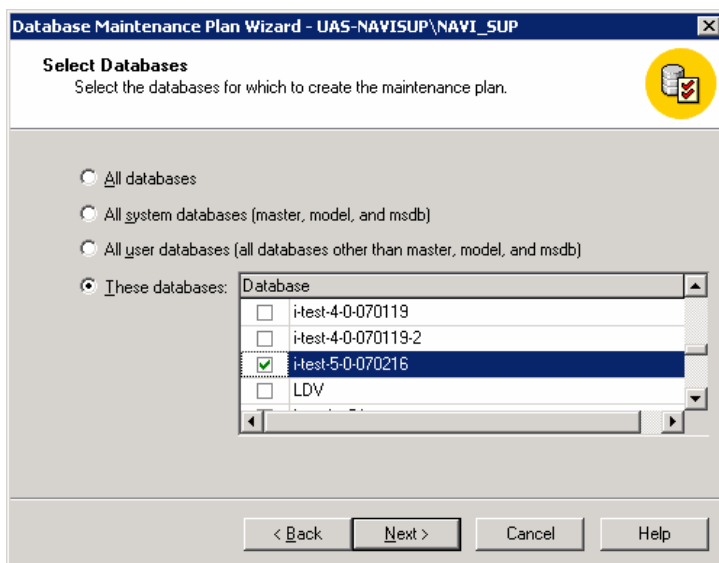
Database Maintenance Plan Wizard - UAS-NAVISUP\NAVI_SUP

Select Databases
Select the databases for which to create the maintenance plan.

All databases

All system databases (master, model, and msdb)

All user databases (all databases other than master, model, and msdb)

These databases:

| Database |
|---|
| i-test-4-0-070119 |
| i-test-4-0-070119-2 |
| i-test-5-0-070216 |
| LDV |
| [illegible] |

< Back
Next >
Cancel
Help